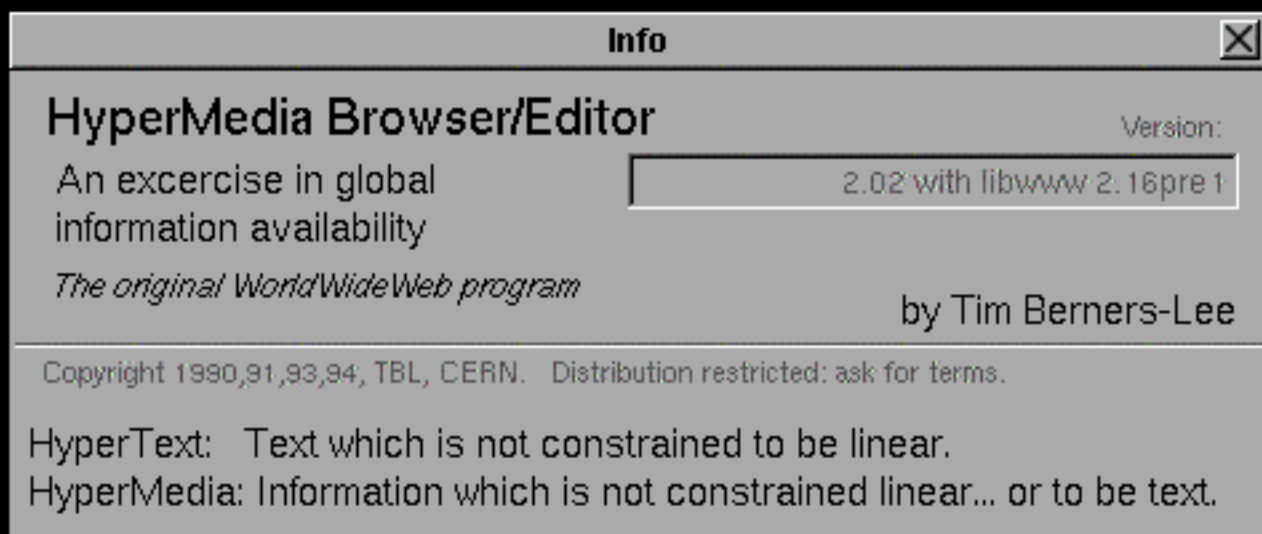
Info

HyperMedia Browser/Editor

Version:

An excercise in global information availability

2.02 with libwww 2.16pre1

The original WorldWideWeb program

by Tim Berners-Lee

Copyright 1990,91,93,94, TBL, CERN. Distribution restricted: ask for terms.

HyperText: Text which is not constrained to be linear.
HyperMedia: Information which is not constrained linear... or to be text.